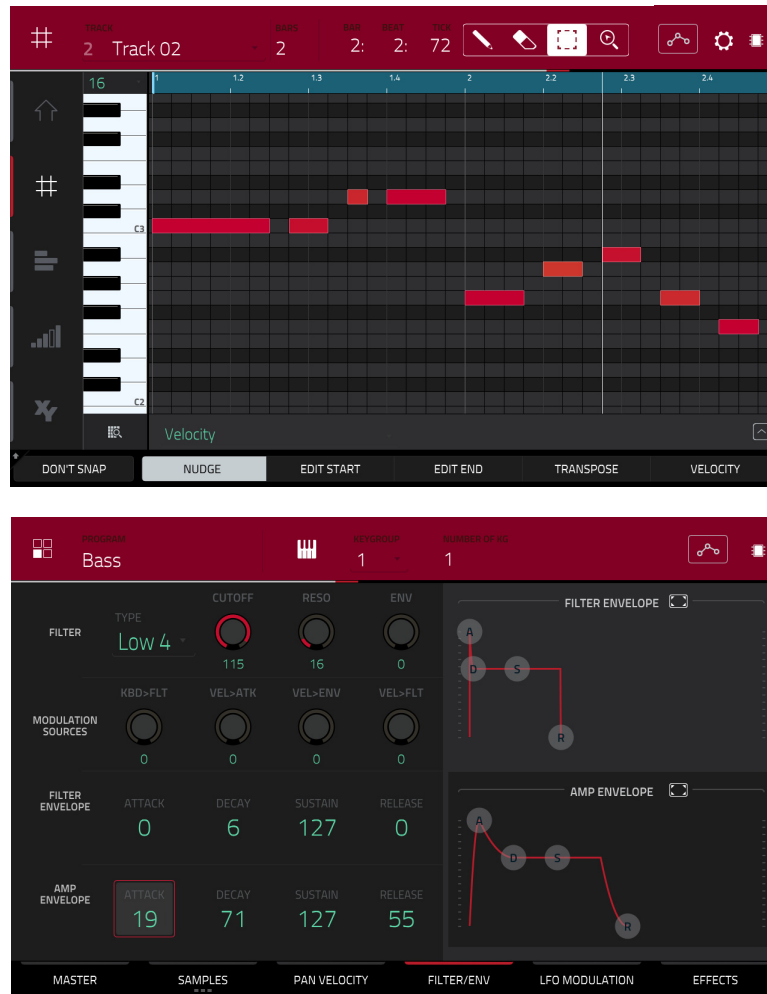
TRACK
2 Track 02

BARS
2

BAR
2:

BEAT
2:

TICK
72

16

1
1.2
1.3
1.4
2
2.2
2.3
2.4

C3

C2

Velocity

DON'T SNAP
NUDGE
EDIT START
EDIT END
TRANSPOSE
VELOCITY

PROGRAM
Bass

KEYGROUP
1

NUMBER OF KG
1

FILTER
TYPE
Low 4
CUTOFF
115
RESO
16
ENV
0

MODULATION SOURCES
KBD>FLT
0
VEL>ATK
0
VEL>ENV
0
VEL>FLT
0

FILTER ENVELOPE
ATTACK
0
DECAY
6
SUSTAIN
127
RELEASE
0

AMP ENVELOPE
ATTACK
19
DECAY
71
SUSTAIN
127
RELEASE
55

FILTER ENVELOPE
A
D
S
R

AMP ENVELOPE
A
D
S
R

MASTER
SAMPLES
PAN VELOCITY
FILTER/ENV
LFO MODULATION
EFFECTS